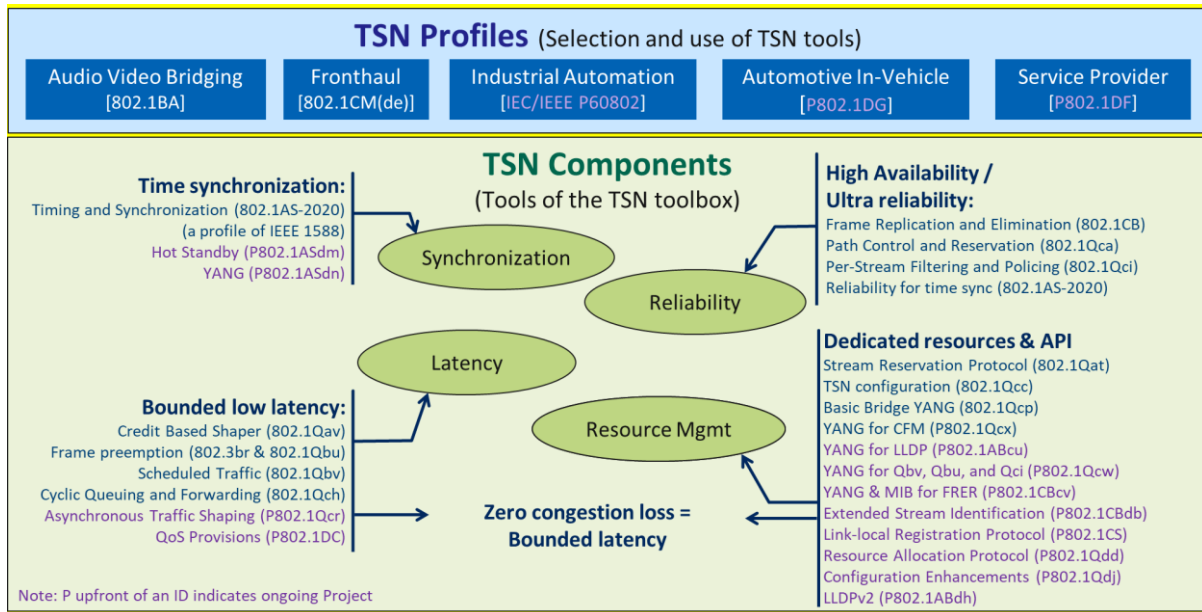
TSN Profiles (Selection and use of TSN tools)

Audio Video Bridging [802.1BA]

Fronthaul [802.1CM(de)]

Industrial Automation [IEC/IEEE P60802]

Automotive In-Vehicle [P802.1DG]

Service Provider [P802.1DF]

TSN Components
(Tools of the TSN toolbox)

Time synchronization:
Timing and Synchronization (802.1AS-2020)
(a profile of IEEE 1588)
Hot Standby (P802.1ASdm)
YANG (P802.1ASdn)

Synchronization

High Availability / Ultra reliability:
Frame Replication and Elimination (802.1CB)
Path Control and Reservation (802.1Qca)
Per-Stream Filtering and Policing (802.1Qci)
Reliability for time sync (802.1AS-2020)

Reliability

Latency

Bounded low latency:
Credit Based Shaper (802.1Qav)
Frame preemption (802.3br & 802.1Qbu)
Scheduled Traffic (802.1Qbv)
Cyclic Queuing and Forwarding (802.1Qch)
Asynchronous Traffic Shaping (P802.1Qcr)
QoS Provisions (P802.1DC)

Resource Mgmt

Dedicated resources & API
Stream Reservation Protocol (802.1Qat)
TSN configuration (802.1Qcc)
Basic Bridge YANG (802.1Qcp)
YANG for CFM (802.1Qcx)
YANG for LLDP (P802.1ABcu)
YANG for Qbv, Qbu, and Qci (P802.1Qcw)
YANG & MIB for FRER (P802.1CBcv)
Extended Stream Identification (P802.1CBdb)
Link-local Registration Protocol (P802.1CS)
Resource Allocation Protocol (P802.1Qdd)
Configuration Enhancements (P802.1Qdj)
LLDPv2 (P802.1ABdh)

Zero congestion loss = Bounded latency

Note: P upfront of an ID indicates ongoing Project